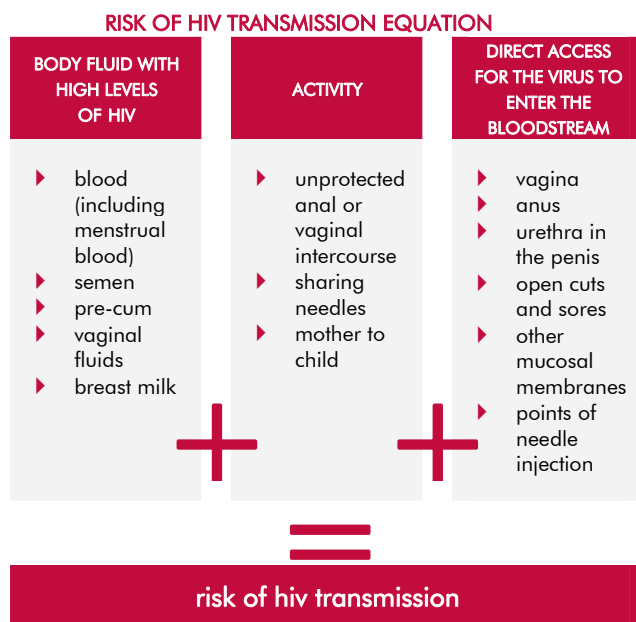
RISK OF HIV TRANSMISSION EQUATION

BODY FLUID WITH HIGH LEVELS OF HIV

- blood (including menstrual blood)
- semen
- pre-cum
- vaginal fluids
- breast milk

+

ACTIVITY

- unprotected anal or vaginal intercourse
- sharing needles
- mother to child

+

DIRECT ACCESS FOR THE VIRUS TO ENTER THE BLOODSTREAM

- vagina
- anus
- urethra in the penis
- open cuts and sores
- other mucosal membranes
- points of needle injection

=

risk of hiv transmission